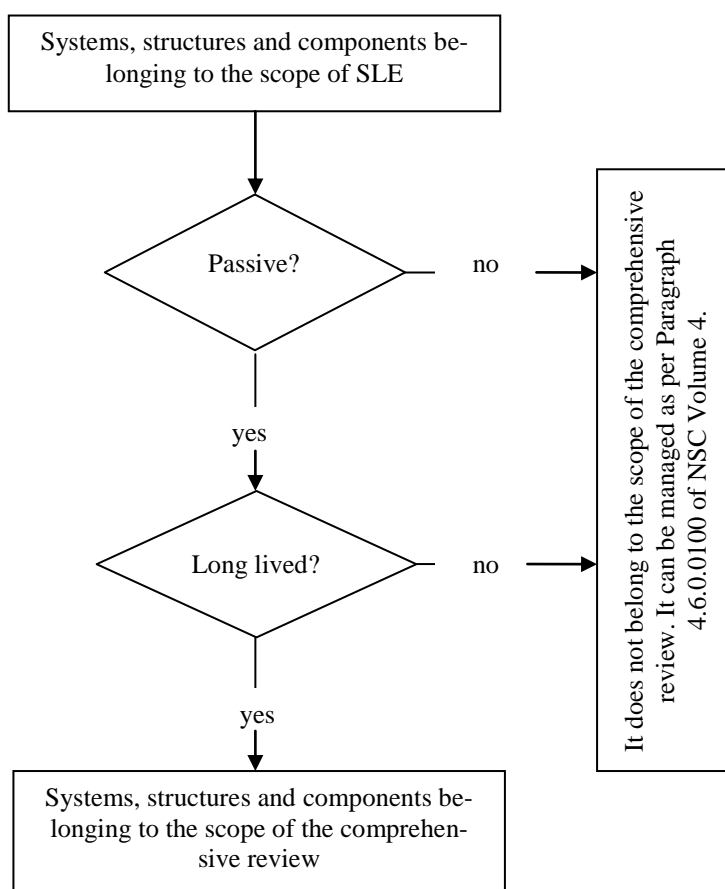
Systems, structures and components belonging to the scope of SLE

Passive?

no

yes

Long lived?

no

yes

Systems, structures and components belonging to the scope of the comprehensive review

It does not belong to the scope of the comprehensive review. It can be managed as per Paragraph 4.6.0.0100 of NSC Volume 4.